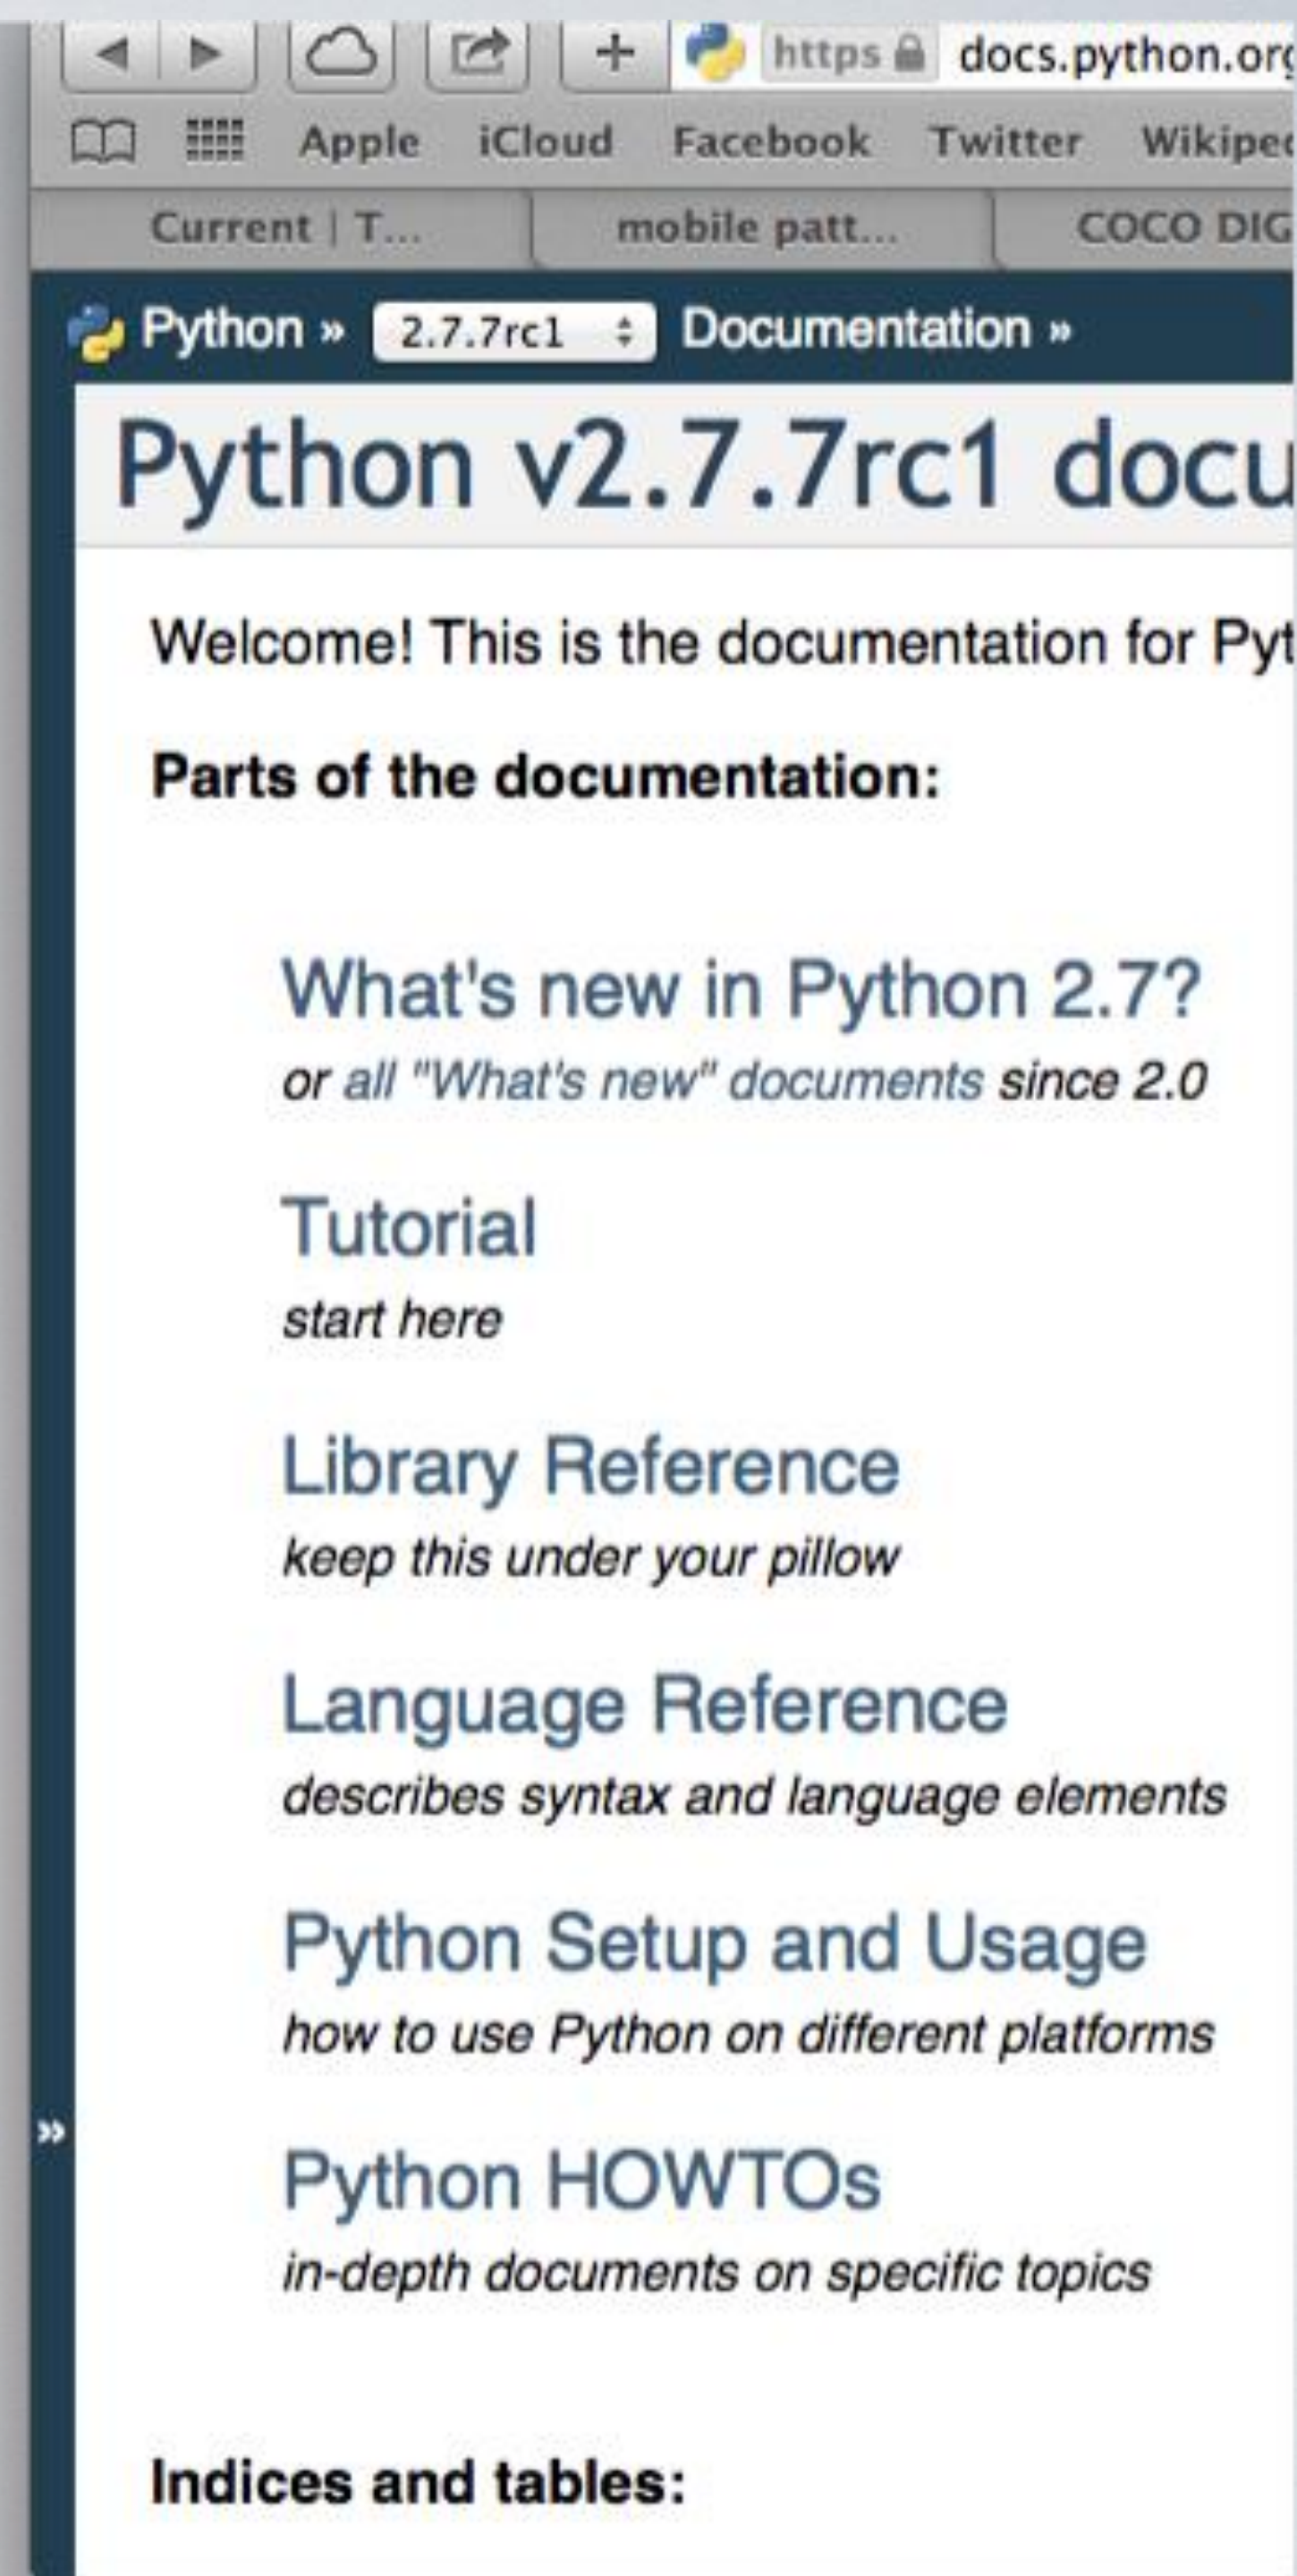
https docs.python.or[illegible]

Apple iCloud Facebook Twitter Wikipe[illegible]

Current | T... mobile patt... COCO DIG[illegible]

Python » 2.7.7rc1 Documentation »

Python v2.7.7rc1 docu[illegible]

Welcome! This is the documentation for Pyt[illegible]

Parts of the documentation:

What's new in Python 2.7?
or all "What's new" documents since 2.0

Tutorial
start here

Library Reference
keep this under your pillow

Language Reference
describes syntax and language elements

Python Setup and Usage
how to use Python on different platforms

»

Python HOWTOs
in-depth documents on specific topics

Indices and tables: